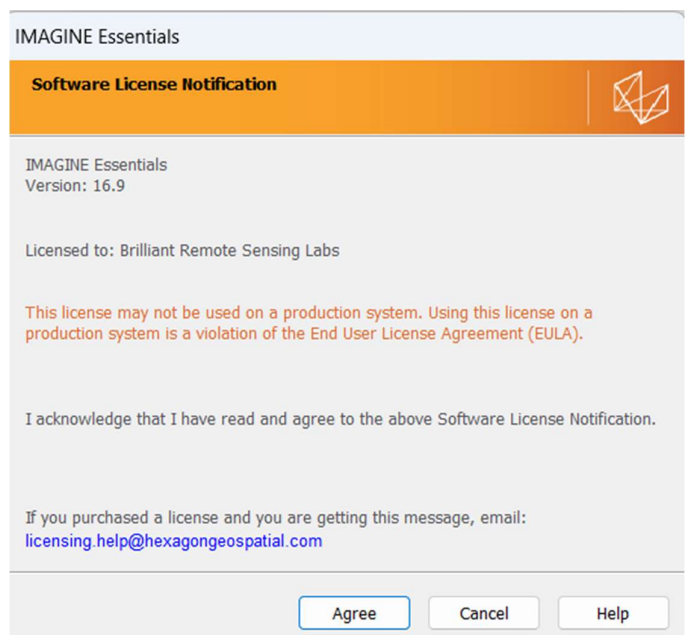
IMAGINE Essentials

Software License Notification

IMAGINE Essentials
Version: 16.9

Licensed to: Brilliant Remote Sensing Labs

This license may not be used on a production system. Using this license on a production system is a violation of the End User License Agreement (EULA).

I acknowledge that I have read and agree to the above Software License Notification.

If you purchased a license and you are getting this message, email:
licensing.help@hexagongeospatial.com

Agree Cancel Help